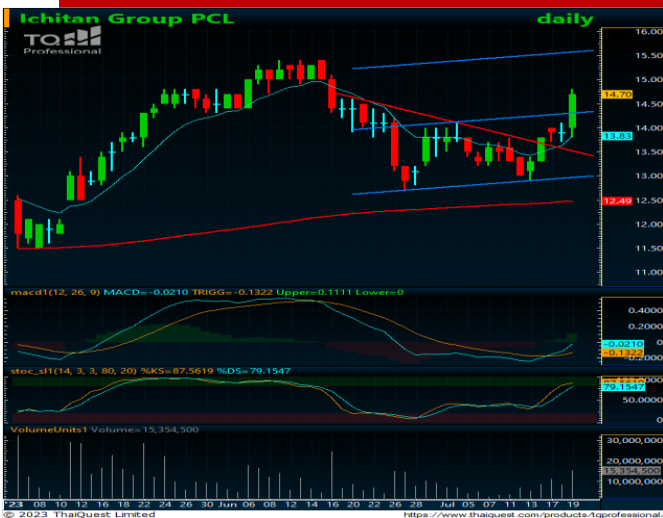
Ichitan Group PCL

daily

TQ Professional

16.00
15.50
15.00
14.70
14.50
14.00
13.83
13.50
13.00
12.50
12.49
12.00
11.50
11.00

macd1(12, 26, 9) MACD=-0.0210 TRIGG=-0.1322 Upper=0.1111 Lower=0

0.4000
0.2000
-0.0210
-0.1322

stoc_sl1(14, 3, 3, 80, 20) %KS=87.5619 %DS=79.1547

79.1547
50.0000
0

VolumeUnits1 Volume=15,354,500

30,000,000
20,000,000
15,354,500
10,000,000

'23 08 10 12 16 18 22 24 26 30 Jun 06 08 12 14 16 20 22 26 28 Jul 05 07 11 13 17 19

© 2023 ThaiQuest Limited

https://www.thaiquest.com/products/tqprofessional